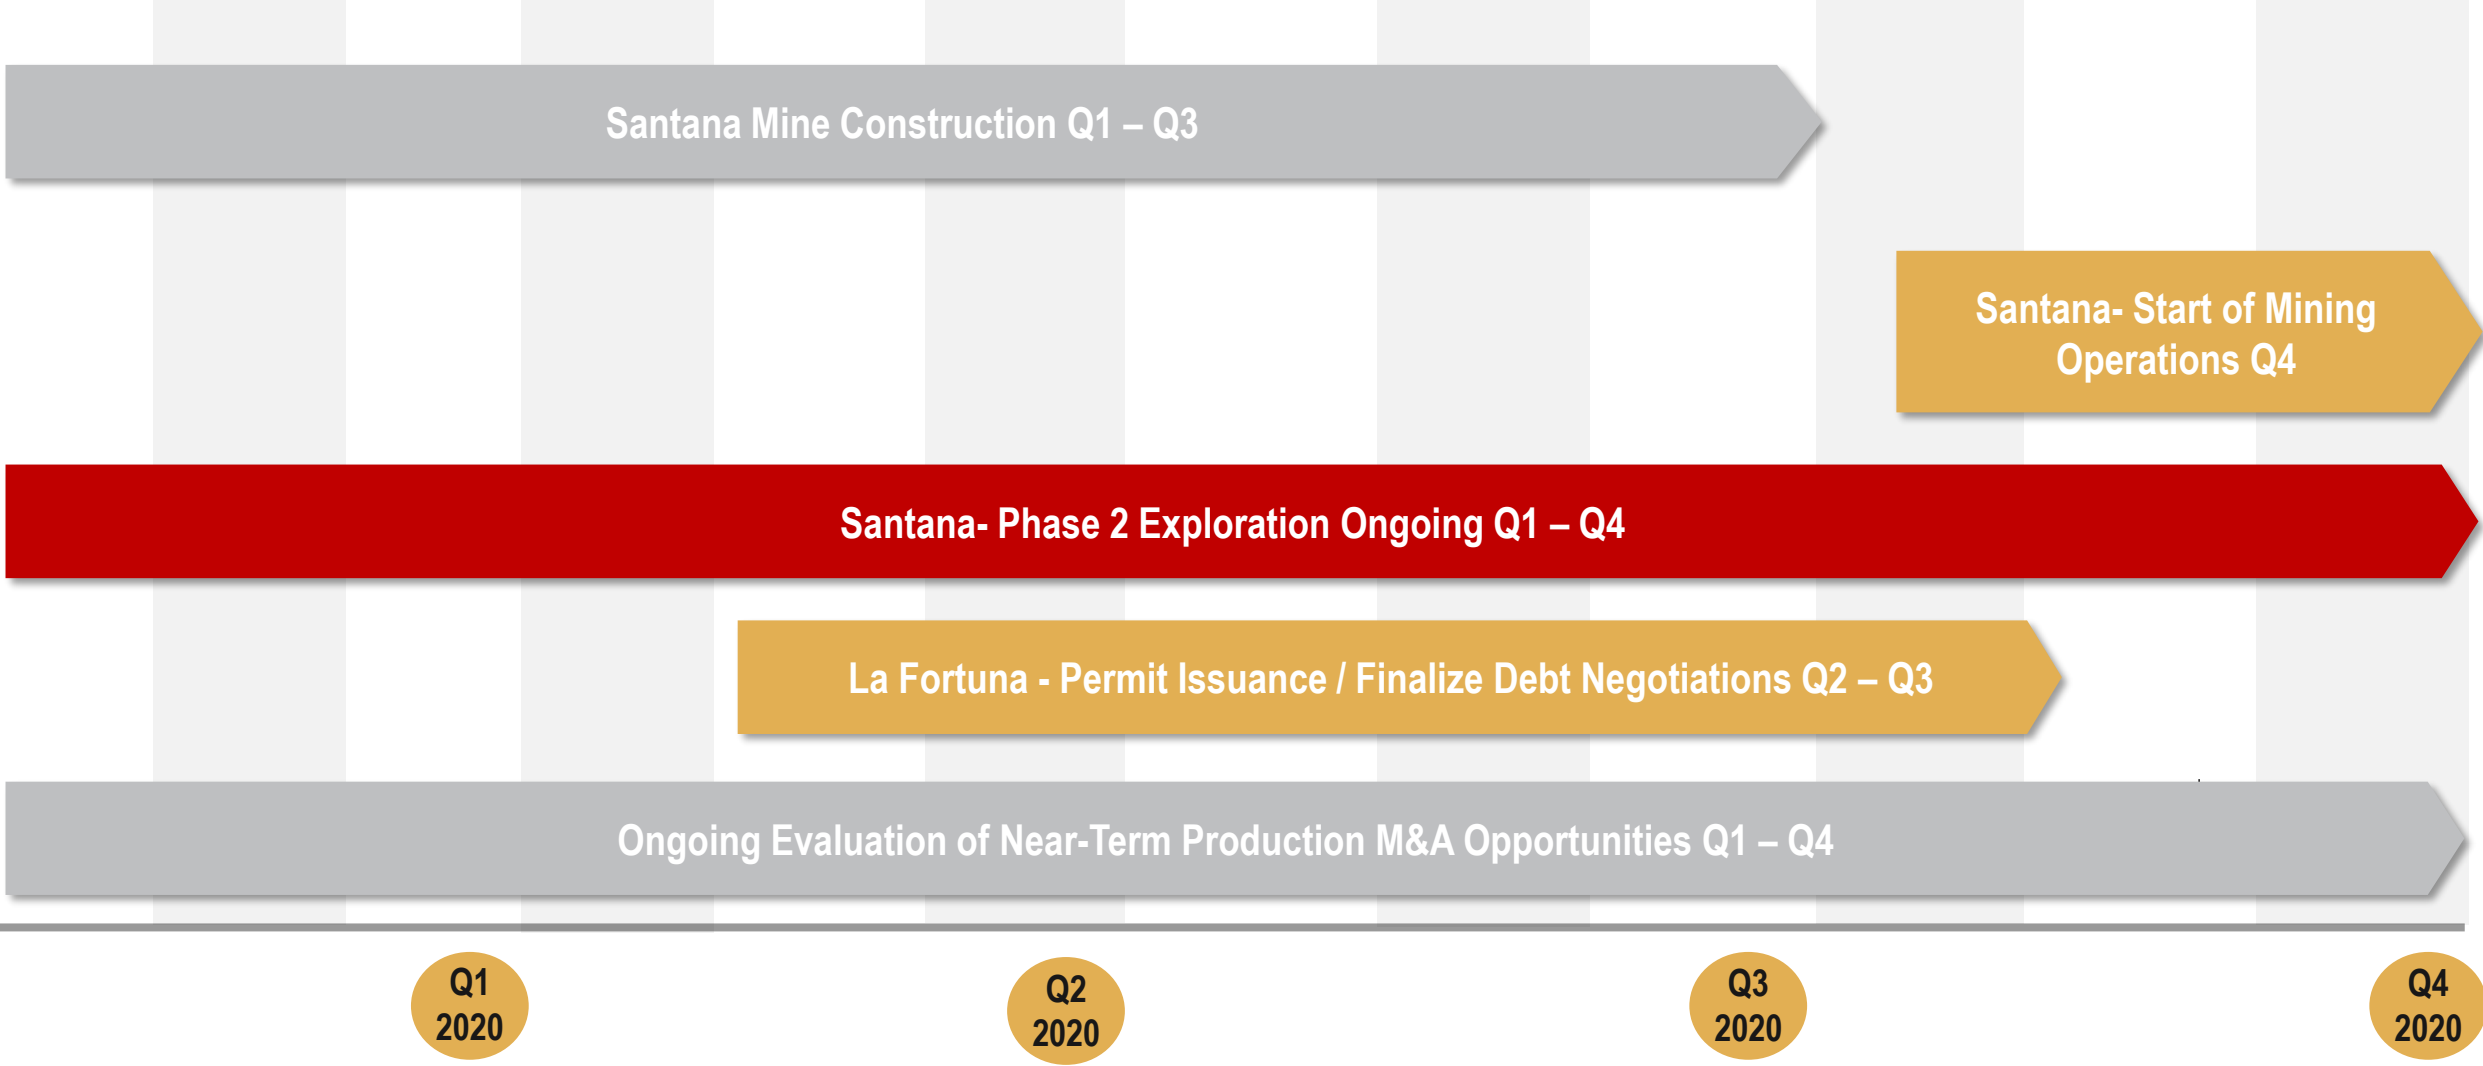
Santana Mine Construction Q1 – Q3

Santana- Start of Mining Operations Q4

Santana- Phase 2 Exploration Ongoing Q1 – Q4

La Fortuna - Permit Issuance / Finalize Debt Negotiations Q2 – Q3

Ongoing Evaluation of Near-Term Production M&A Opportunities Q1 – Q4

Q1 2020

Q2 2020

Q3 2020

Q4 2020